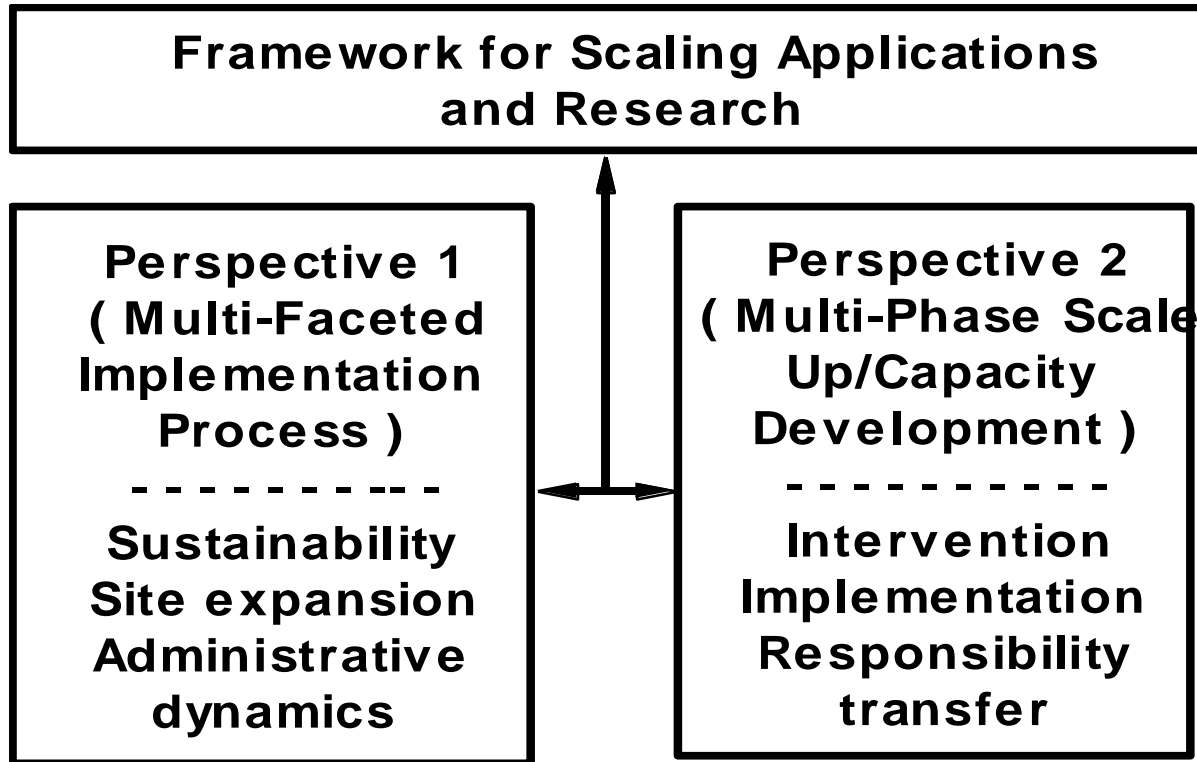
Framework for Scaling Applications and Research

Perspective 1
( Multi-Faceted Implementation Process )
- - - - - - - - - -
Sustainability
Site expansion
Administrative dynamics

Perspective 2
( Multi-Phase Scale Up/Capacity Development )
- - - - - - - - - -
Intervention Implementation
Responsibility transfer